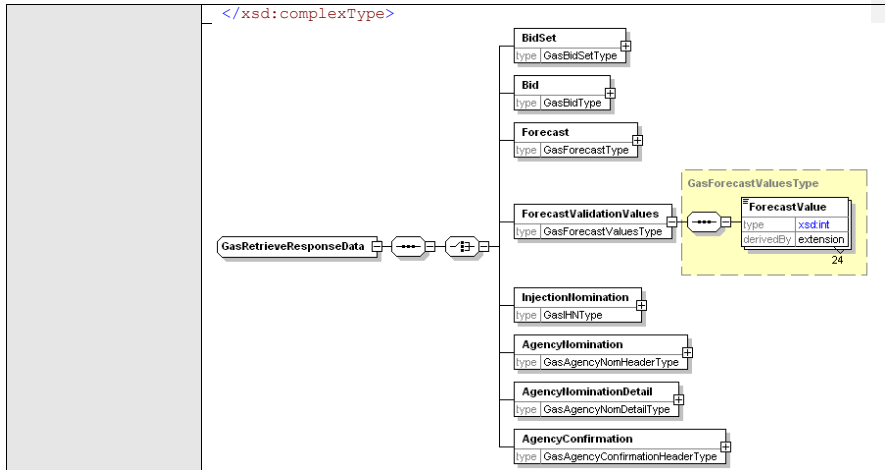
</xsd:complexType>

BidSet
type GasBidSetType

Bid
type GasBidType

Forecast
type GasForecastType

GasForecastValuesType

ForecastValidationValues
type GasForecastValuesType

ForecastValue
type xsd:int
derivedBy extension
24

GasRetrieveResponseData

InjectionNomination
type GasIHNType

AgencyNomination
type GasAgencyNomHeaderType

AgencyNominationDetail
type GasAgencyNomDetailType

AgencyConfirmation
type GasAgencyConfirmationHeaderType